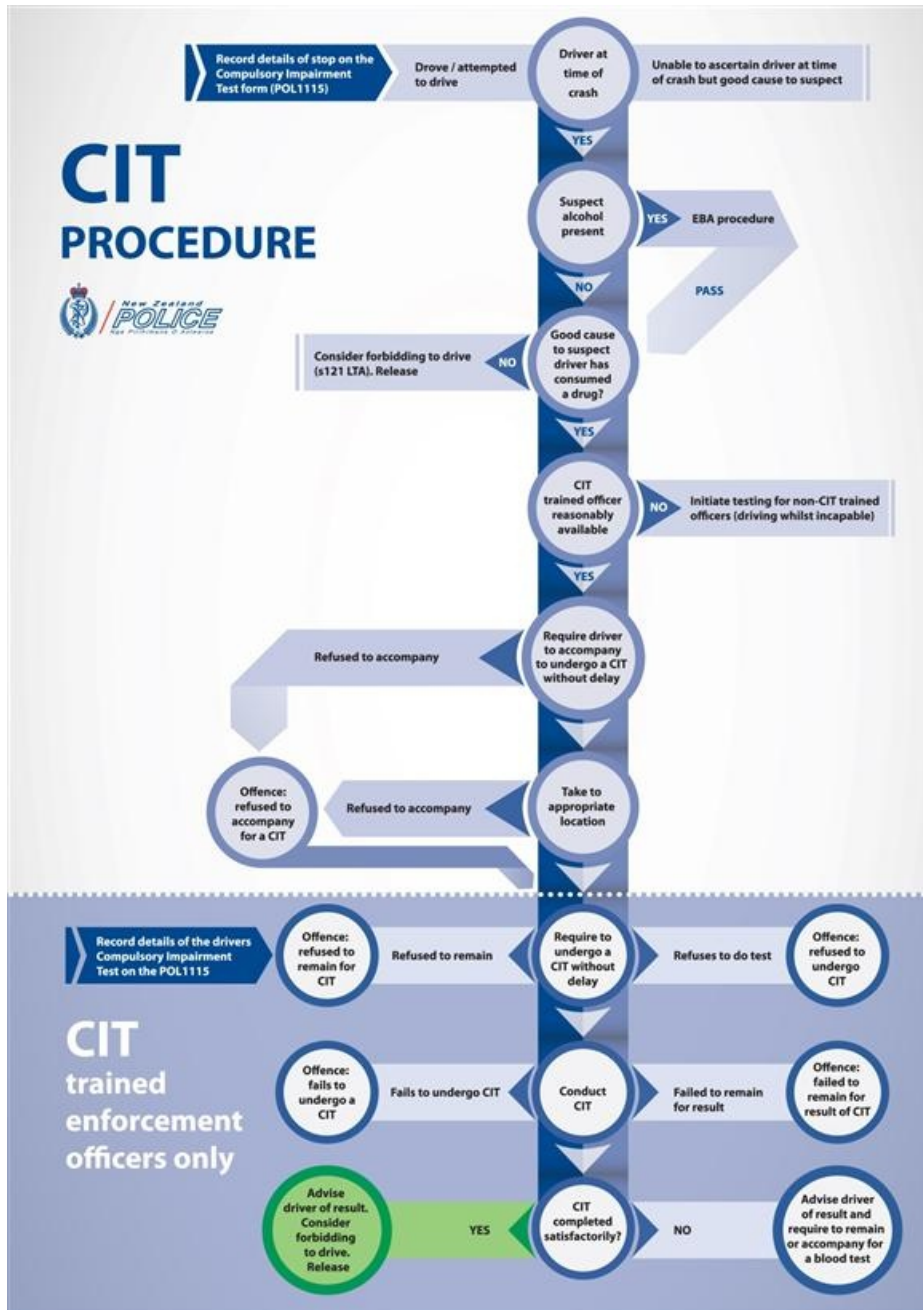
Record details of stop on the Compulsory Impairment Test form (POL1115)

Drove / attempted to drive

Driver at time of crash

Unable to ascertain driver at time of crash but good cause to suspect

CIT
PROCEDURE

New Zealand
POLICE
Ngā Pirihimana O Aotearoa

YES

Suspect alcohol present

YES

EBA procedure

NO

PASS

Consider forbidding to drive (s121 LTA). Release

NO

Good cause to suspect driver has consumed a drug?

YES

CIT trained officer reasonably available

NO

Initiate testing for non-CIT trained officers (driving whilst incapable)

YES

Refused to accompany

Require driver to accompany to undergo a CIT without delay

Offence: refused to accompany for a CIT

Refused to accompany

Take to appropriate location

Record details of the drivers Compulsory Impairment Test on the POL1115

Offence: refused to remain for CIT

Refused to remain

Require to undergo a CIT without delay

Refuses to do test

Offence: refused to undergo CIT

CIT
trained enforcement officers only

Offence: fails to undergo a CIT

Fails to undergo CIT

Conduct CIT

Failed to remain for result

Offence: failed to remain for result of CIT

Advise driver of result. Consider forbidding to drive. Release

YES

CIT completed satisfactorily?

NO

Advise driver of result and require to remain or accompany for a blood test